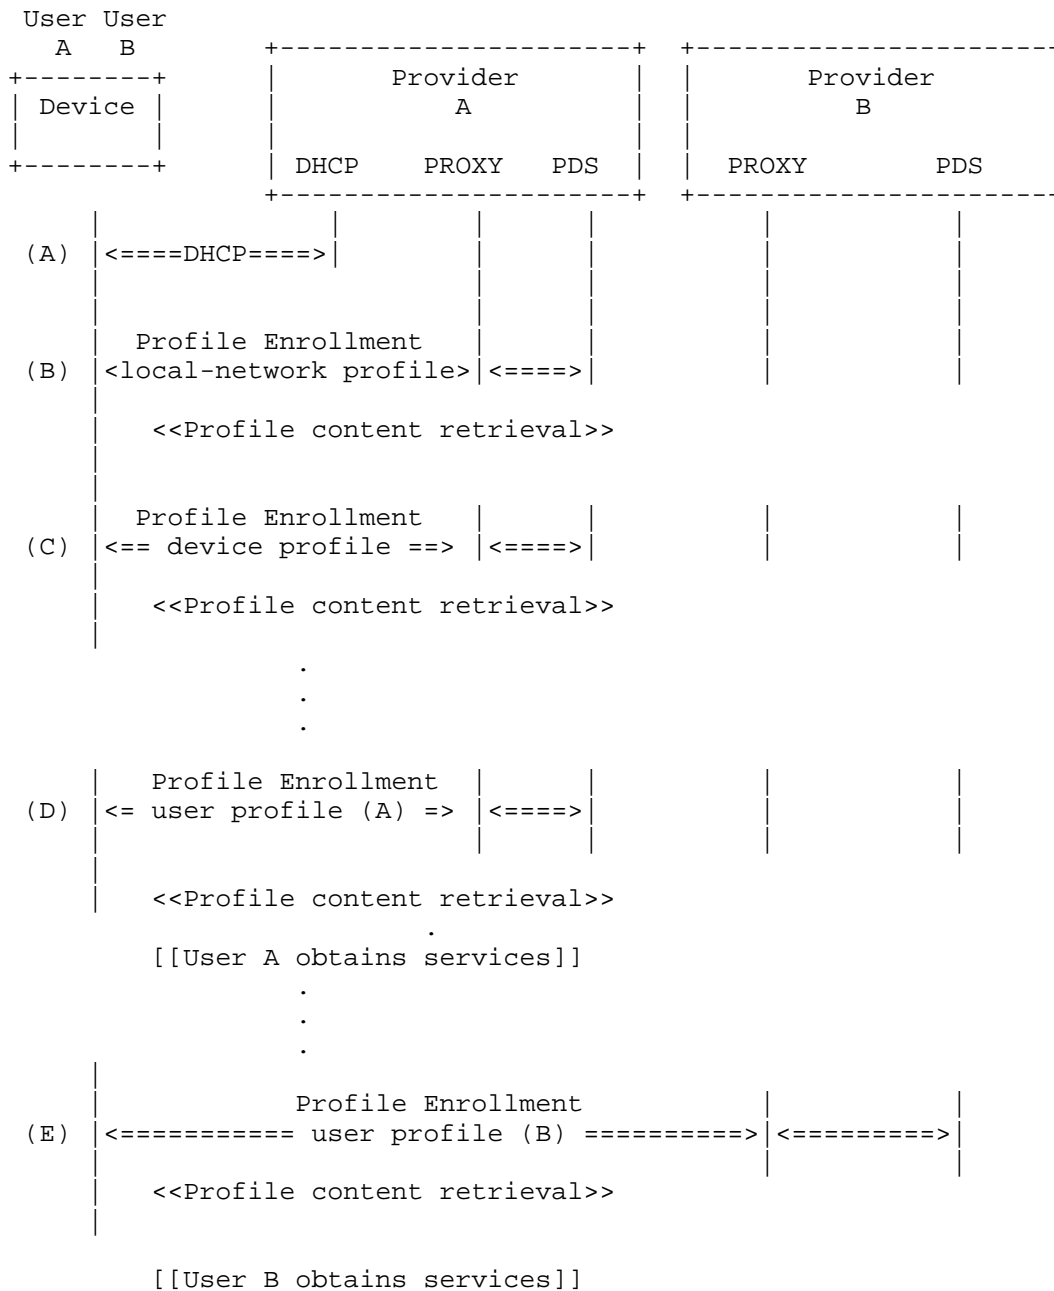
User User
A B

Device

Provider
A

DHCP PROXY PDS

Provider
B

PROXY PDS

(A) <====DHCP====>

Profile Enrollment
(B) <local-network profile> <====>

<<Profile content retrieval>>

Profile Enrollment
(C) <== device profile ==> <====>

<<Profile content retrieval>>

.
.
.

Profile Enrollment
(D) <= user profile (A) => <====>

<<Profile content retrieval>>
.
[[User A obtains services]]
.
.
.

Profile Enrollment
(E) <========== user profile (B) ==========> <=========>

<<Profile content retrieval>>

[[User B obtains services]]